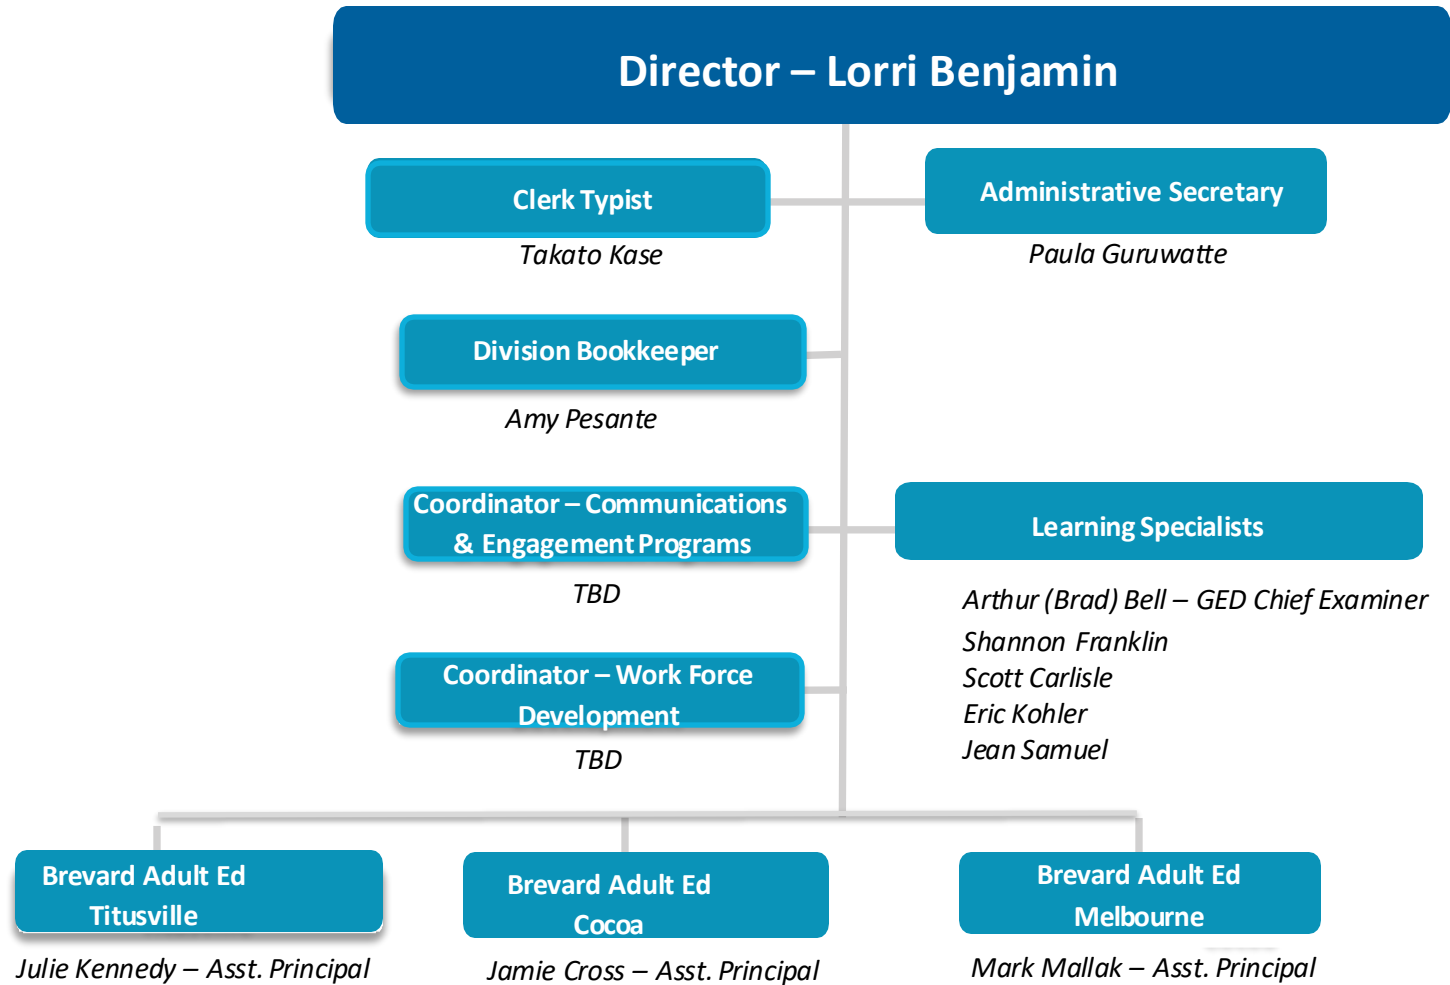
Director – Lorri Benjamin

Clerk Typist

Takato Kase

Administrative Secretary

Paula Guruwatte

Division Bookkeeper

Amy Pesante

Coordinator – Communications & Engagement Programs

TBD

Learning Specialists

Arthur (Brad) Bell – GED Chief Examiner
Shannon Franklin
Scott Carlisle
Eric Kohler
Jean Samuel

Coordinator – Work Force Development

TBD

Brevard Adult Ed Titusville

Julie Kennedy – Asst. Principal

Brevard Adult Ed Cocoa

Jamie Cross – Asst. Principal

Brevard Adult Ed Melbourne

Mark Mallak – Asst. Principal